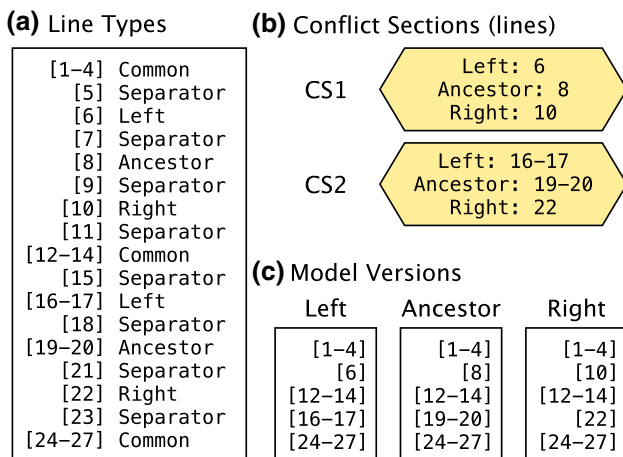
**(a)** Line Types

[1–4] Common
[5] Separator
[6] Left
[7] Separator
[8] Ancestor
[9] Separator
[10] Right
[11] Separator
[12–14] Common
[15] Separator
[16–17] Left
[18] Separator
[19–20] Ancestor
[21] Separator
[22] Right
[23] Separator
[24–27] Common

**(b)** Conflict Sections (lines)

CS1
Left: 6
Ancestor: 8
Right: 10

CS2
Left: 16–17
Ancestor: 19–20
Right: 22

**(c)** Model Versions

| Left | Ancestor | Right |
|---|---|---|
| [1–4] | [1–4] | [1–4] |
| [6] | [8] | [10] |
| [12–14] | [12–14] | [12–14] |
| [16–17] | [19–20] | [22] |
| [24–27] | [24–27] | [24–27] |